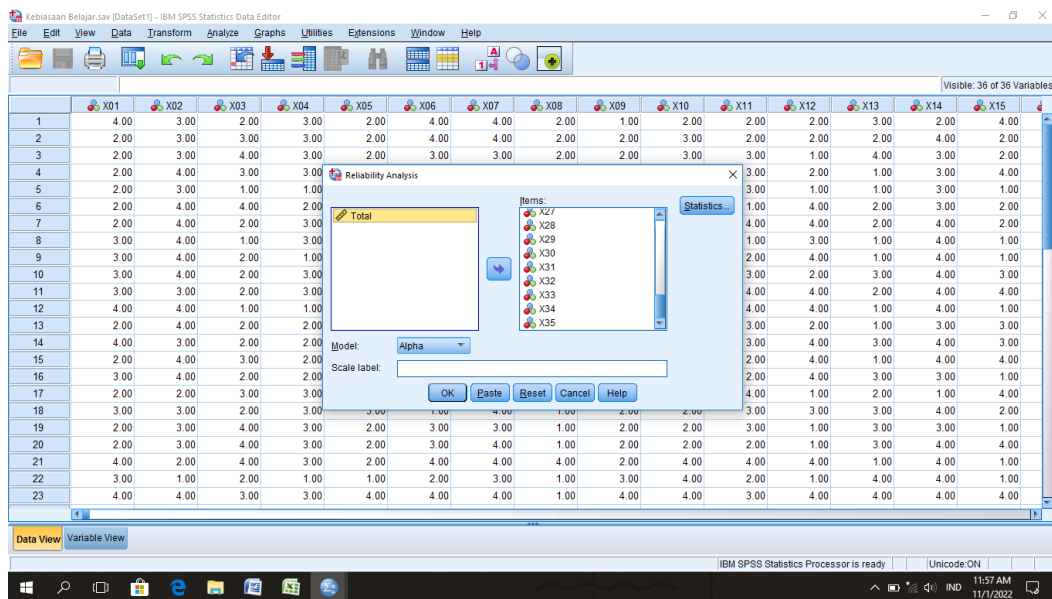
Kebiasaan Belajar.sav [DataSet1] - IBM SPSS Statistics Data Editor

File Edit View Data Transform Analyze Graphs Utilities Extensions Window Help

Visible: 36 of 36 Variables

| | X01 | X02 | X03 | X04 | X05 | X06 | X07 | X08 | X09 | X10 | X11 | X12 | X13 | X14 | X15 |
|---|---|---|---|---|---|---|---|---|---|---|---|---|---|---|---|
| 1 | 4.00 | 3.00 | 2.00 | 3.00 | 2.00 | 4.00 | 4.00 | 2.00 | 1.00 | 2.00 | 2.00 | 2.00 | 3.00 | 2.00 | 4.00 |
| 2 | 2.00 | 3.00 | 3.00 | 3.00 | 2.00 | 4.00 | 4.00 | 2.00 | 2.00 | 3.00 | 2.00 | 2.00 | 2.00 | 4.00 | 2.00 |
| 3 | 2.00 | 3.00 | 4.00 | 3.00 | 2.00 | 3.00 | 3.00 | 2.00 | 2.00 | 3.00 | 3.00 | 1.00 | 4.00 | 3.00 | 2.00 |
| 4 | 2.00 | 4.00 | 3.00 | 3.00 | | | | | | | 3.00 | 2.00 | 1.00 | 3.00 | 4.00 |
| 5 | 2.00 | 3.00 | 1.00 | 1.00 | | | | | | | 3.00 | 1.00 | 1.00 | 3.00 | 1.00 |
| 6 | 2.00 | 4.00 | 4.00 | 2.00 | | | | | | | 1.00 | 4.00 | 2.00 | 3.00 | 2.00 |
| 7 | 2.00 | 4.00 | 2.00 | 3.00 | | | | | | | 4.00 | 4.00 | 2.00 | 4.00 | 2.00 |
| 8 | 3.00 | 4.00 | 1.00 | 3.00 | | | | | | | 1.00 | 3.00 | 1.00 | 4.00 | 1.00 |
| 9 | 3.00 | 4.00 | 2.00 | 1.00 | | | | | | | 2.00 | 4.00 | 1.00 | 4.00 | 1.00 |
| 10 | 3.00 | 4.00 | 2.00 | 3.00 | | | | | | | 3.00 | 2.00 | 3.00 | 4.00 | 3.00 |
| 11 | 3.00 | 3.00 | 2.00 | 3.00 | | | | | | | 4.00 | 4.00 | 2.00 | 4.00 | 4.00 |
| 12 | 4.00 | 4.00 | 1.00 | 1.00 | | | | | | | 4.00 | 4.00 | 1.00 | 4.00 | 1.00 |
| 13 | 2.00 | 4.00 | 2.00 | 2.00 | | | | | | | 3.00 | 2.00 | 1.00 | 3.00 | 3.00 |
| 14 | 4.00 | 3.00 | 2.00 | 2.00 | | | | | | | 3.00 | 4.00 | 3.00 | 4.00 | 3.00 |
| 15 | 2.00 | 4.00 | 3.00 | 2.00 | | | | | | | 2.00 | 4.00 | 1.00 | 4.00 | 4.00 |
| 16 | 3.00 | 4.00 | 2.00 | 2.00 | | | | | | | 2.00 | 4.00 | 3.00 | 3.00 | 1.00 |
| 17 | 2.00 | 2.00 | 3.00 | 3.00 | | | | | | | 4.00 | 1.00 | 2.00 | 1.00 | 4.00 |
| 18 | 3.00 | 3.00 | 2.00 | 3.00 | | | | | | | 3.00 | 3.00 | 3.00 | 4.00 | 2.00 |
| 19 | 2.00 | 3.00 | 4.00 | 3.00 | 2.00 | 3.00 | 3.00 | 1.00 | 2.00 | 2.00 | 3.00 | 1.00 | 3.00 | 3.00 | 1.00 |
| 20 | 2.00 | 3.00 | 4.00 | 3.00 | 2.00 | 3.00 | 4.00 | 1.00 | 2.00 | 2.00 | 2.00 | 1.00 | 3.00 | 4.00 | 4.00 |
| 21 | 4.00 | 2.00 | 4.00 | 3.00 | 2.00 | 4.00 | 4.00 | 4.00 | 2.00 | 4.00 | 4.00 | 4.00 | 1.00 | 4.00 | 1.00 |
| 22 | 3.00 | 1.00 | 2.00 | 1.00 | 1.00 | 2.00 | 3.00 | 1.00 | 3.00 | 4.00 | 2.00 | 1.00 | 4.00 | 4.00 | 1.00 |
| 23 | 4.00 | 3.00 | 3.00 | 3.00 | 4.00 | 4.00 | 4.00 | 1.00 | 4.00 | 4.00 | 3.00 | 4.00 | 4.00 | 4.00 | 4.00 |

Reliability Analysis

Total

Items:
X27
X28
X29
X30
X31
X32
X33
X34
X35

Statistics...

Model: Alpha

Scale label:

OK Paste Reset Cancel Help

Data View Variable View

IBM SPSS Statistics Processor is ready Unicode:ON

IND 11:57 AM 11/1/2022